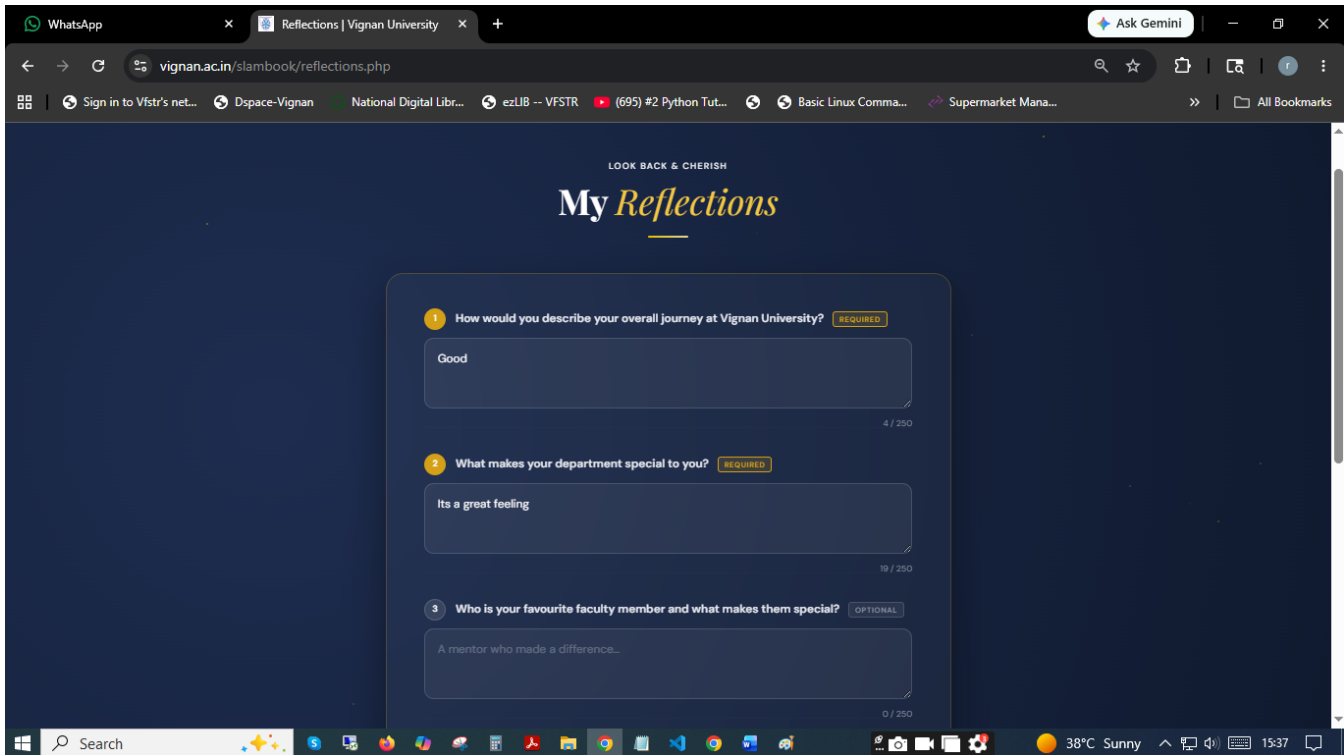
WhatsApp
Reflections | Vignan University
Ask Gemini
vignan.ac.in/slambook/reflections.php
Sign in to Vfstr's net... Dspace-Vignan National Digital Libr... ezLIB -- VFSTR (695) #2 Python Tut... Basic Linux Comma... Supermarket Mana... All Bookmarks

LOOK BACK & CHERISH

My Reflections

1 How would you describe your overall journey at Vignan University? REQUIRED

Good

4 / 250

2 What makes your department special to you? REQUIRED

Its a great feeling

19 / 250

3 Who is your favourite faculty member and what makes them special? OPTIONAL

A mentor who made a difference...

0 / 250

Search
38°C Sunny
15:37